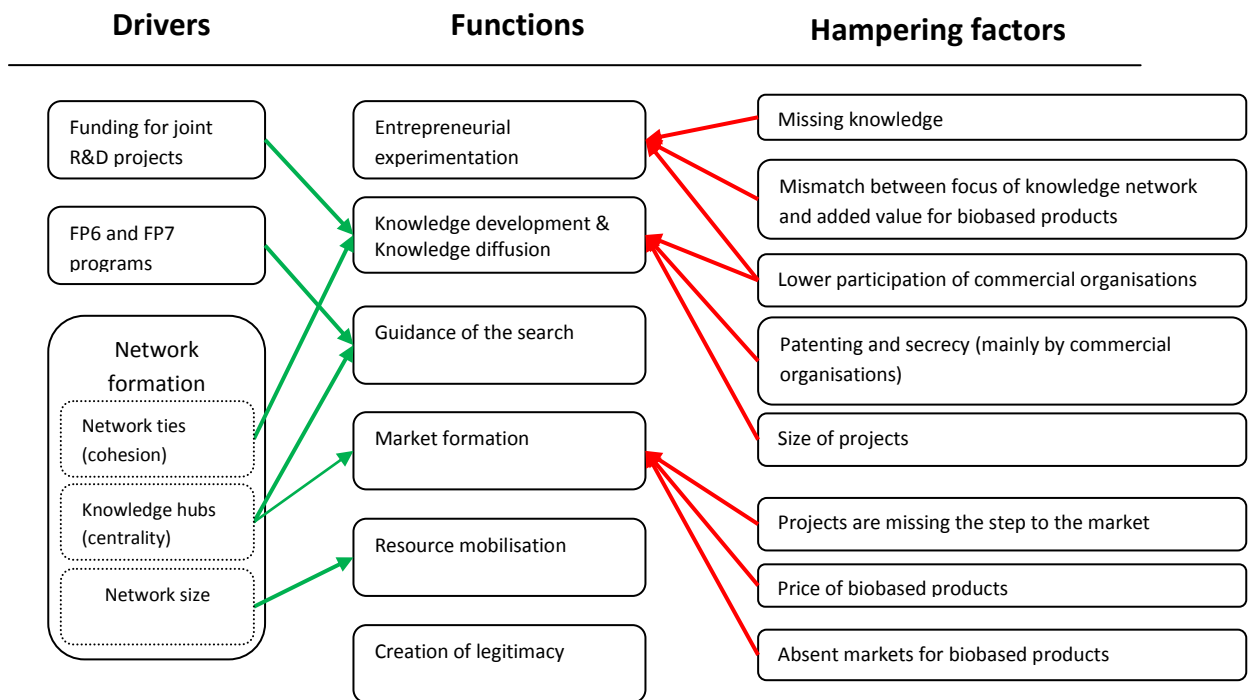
Drivers

Functions

Hampering factors

Funding for joint R&D projects

FP6 and FP7 programs

Network formation

Network ties (cohesion)

Knowledge hubs (centrality)

Network size

Entrepreneurial experimentation

Knowledge development & Knowledge diffusion

Guidance of the search

Market formation

Resource mobilisation

Creation of legitimacy

Missing knowledge

Mismatch between focus of knowledge network and added value for biobased products

Lower participation of commercial organisations

Patenting and secrecy (mainly by commercial organisations)

Size of projects

Projects are missing the step to the market

Price of biobased products

Absent markets for biobased products